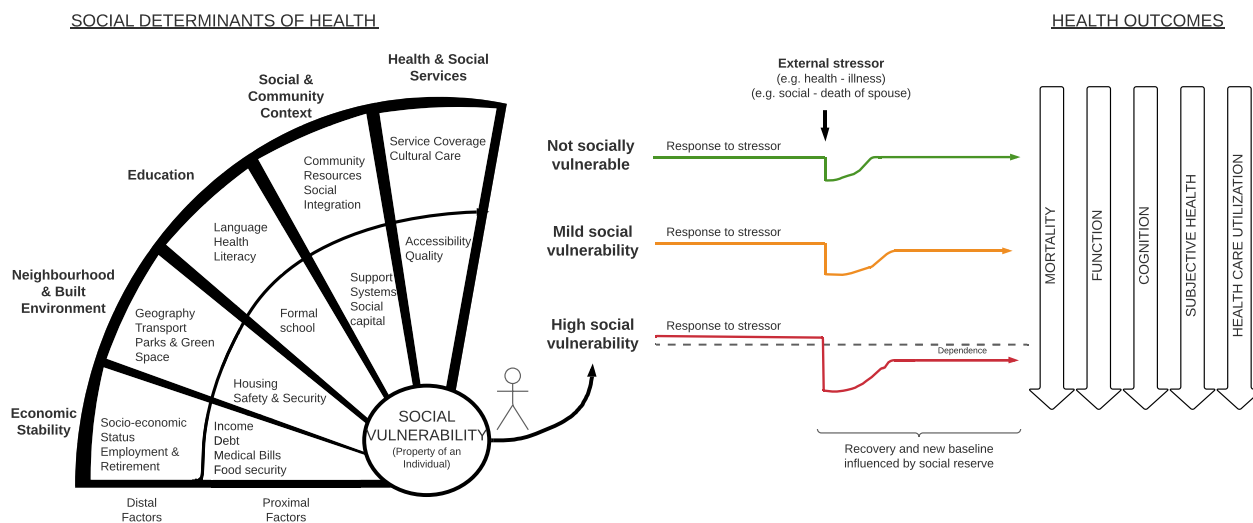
SOCIAL DETERMINANTS OF HEALTH

HEALTH OUTCOMES

Health & Social Services

Social & Community Context

Education

Neighbourhood & Built Environment

Economic Stability

Service Coverage
Cultural Care

Accessibility
Quality

Community Resources
Social Integration

Support Systems
Social capital

Language
Health
Literacy

Formal school

Geography
Transport
Parks & Green Space

Housing
Safety & Security

Socio-economic Status
Employment & Retirement

Income
Debt
Medical Bills
Food security

SOCIAL VULNERABILITY
(Property of an Individual)

Distal Factors

Proximal Factors

External stressor
(e.g. health - illness)
(e.g. social - death of spouse)

Not socially vulnerable

Response to stressor

Mild social vulnerability

Response to stressor

High social vulnerability

Response to stressor

Dependence

Recovery and new baseline influenced by social reserve

MORTALITY

FUNCTION

COGNITION

SUBJECTIVE HEALTH

HEALTH CARE UTILIZATION